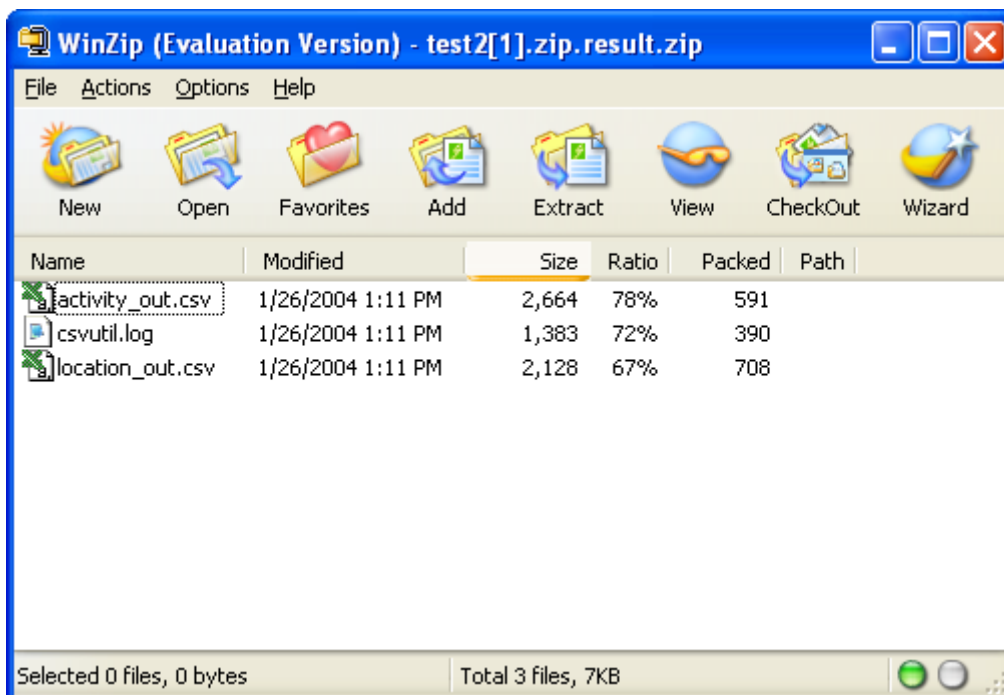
WinZip (Evaluation Version) - test2[1].zip.result.zip

File Actions Options Help

New Open Favorites Add Extract View CheckOut Wizard

| Name | Modified | Size | Ratio | Packed | Path |
|---|---|---|---|---|---|
| activity_out.csv | 1/26/2004 1:11 PM | 2,664 | 78% | 591 | |
| csvutil.log | 1/26/2004 1:11 PM | 1,383 | 72% | 390 | |
| location_out.csv | 1/26/2004 1:11 PM | 2,128 | 67% | 708 | |

Selected 0 files, 0 bytes

Total 3 files, 7KB